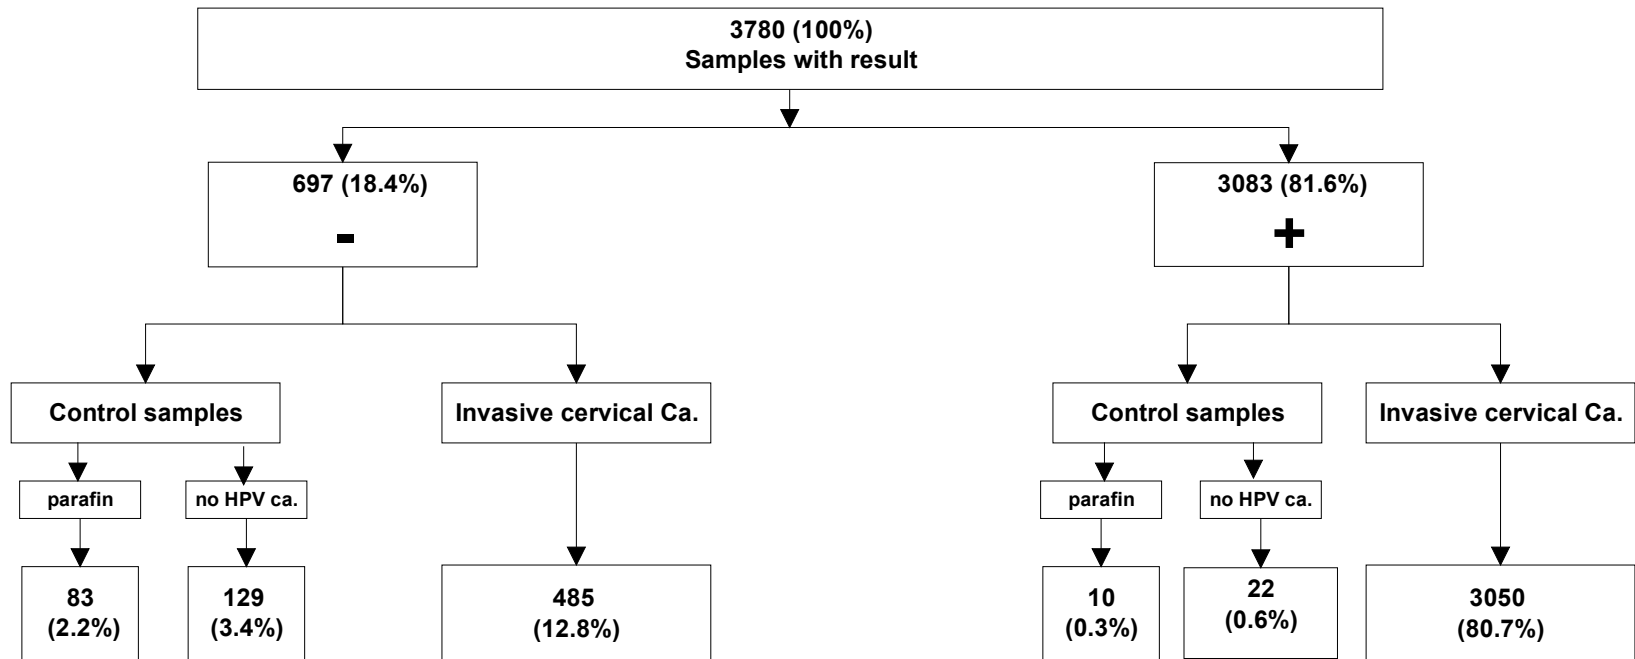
3780 (100%)
Samples with result

697 (18.4%)
-

3083 (81.6%)
+

Control samples

Invasive cervical Ca.

Control samples

Invasive cervical Ca.

parafin

no HPV ca.

parafin

no HPV ca.

83
(2.2%)

129
(3.4%)

485
(12.8%)

10
(0.3%)

22
(0.6%)

3050
(80.7%)